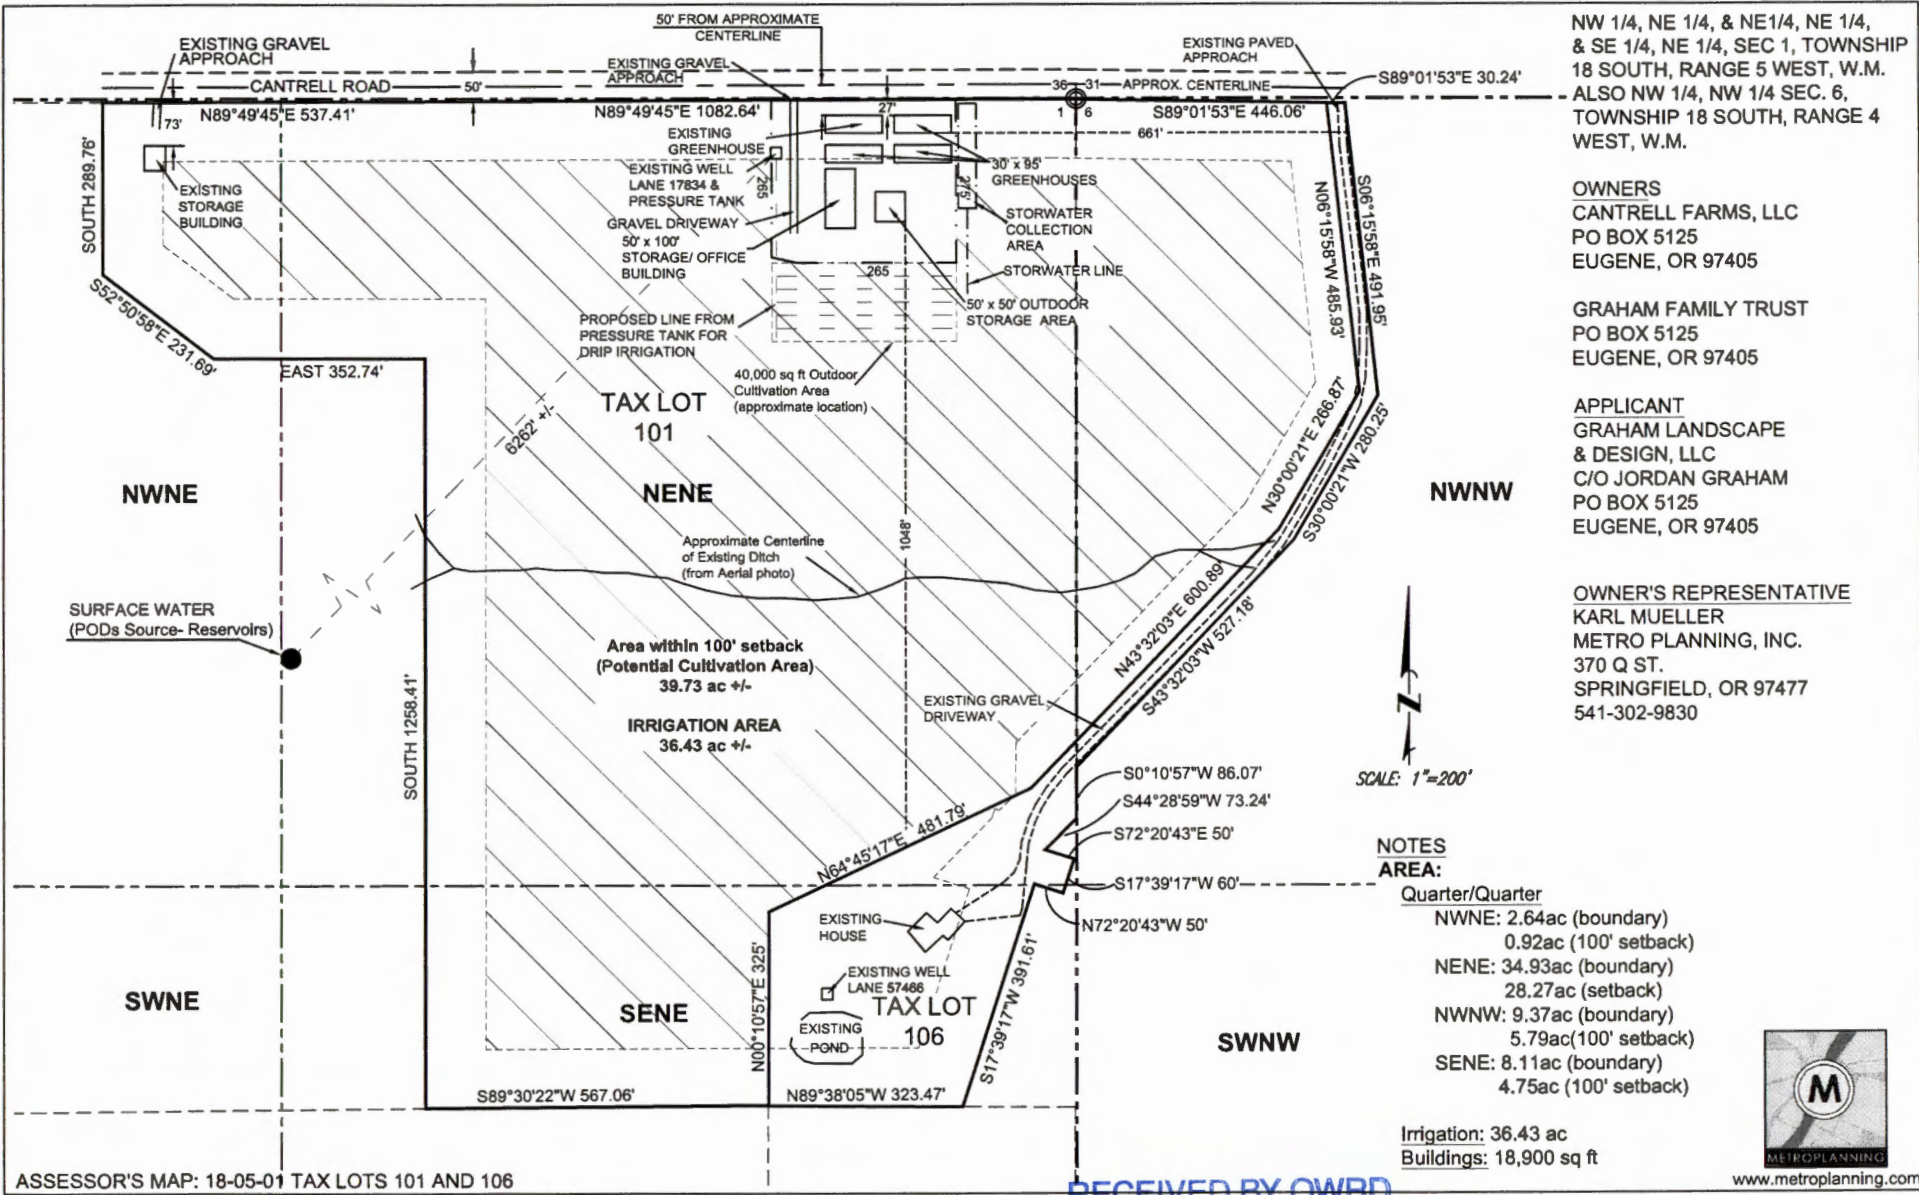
50' FROM APPROXIMATE CENTERLINE

EXISTING GRAVEL APPROACH

EXISTING GRAVEL APPROACH

EXISTING PAVED APPROACH

CANTRELL ROAD

50'

36 31 APPROX. CENTERLINE

S89°01'53"E 30.24'

73'

N89°49'45"E 537.41'

N89°49'45"E 1082.64'

27'

1 6

S89°01'53"E 446.06'

661'

SOUTH 289.76'

EXISTING STORAGE BUILDING

EXISTING GREENHOUSE

EXISTING WELL LANE 17834 & PRESSURE TANK

265

GRAVEL DRIVEWAY

50' x 100' STORAGE/ OFFICE BUILDING

30' x 95' GREENHOUSES

STORWATER COLLECTION AREA

STORWATER LINE

265

50' x 50' OUTDOOR STORAGE AREA

N06°15'58"W 485.93'

S06°15'58"E 491.95'

S52°50'58"E 231.69'

PROPOSED LINE FROM PRESSURE TANK FOR DRIP IRRIGATION

40,000 sq ft Outdoor Cultivation Area (approximate location)

EAST 352.74'

6262 +/-

TAX LOT 101

N30°00'21"E 266.87'

S30°00'21"W 280.25'

NWNE

NENE

NWNW

1048'

Approximate Centerline of Existing Ditch (from Aerial photo)

SURFACE WATER (PODs Source- Reservoirs)

N43°32'03"E 600.89'

S43°32'03"W 527.18'

Area within 100' setback (Potential Cultivation Area) 39.73 ac +/-

IRRIGATION AREA 36.43 ac +/-

SOUTH 1258.41'

EXISTING GRAVEL DRIVEWAY

N

SCALE: 1"=200'

S0°10'57"W 86.07'

S44°28'59"W 73.24'

S72°20'43"E 50'

N64°45'17"E 481.79'

S17°39'17"W 60'

N72°20'43"W 50'

EXISTING HOUSE

EXISTING WELL LANE 57466

TAX LOT 106

SWNE

SENE

N00°10'57"E 325'

EXISTING POND

S17°39'17"W 391.61'

SWNW

S89°30'22"W 567.06'

N89°38'05"W 323.47'

ASSESSOR'S MAP: 18-05-01 TAX LOTS 101 AND 106

RECEIVED BY OWRD

NW 1/4, NE 1/4, & NE1/4, NE 1/4, & SE 1/4, NE 1/4, SEC 1, TOWNSHIP 18 SOUTH, RANGE 5 WEST, W.M. ALSO NW 1/4, NW 1/4 SEC. 6, TOWNSHIP 18 SOUTH, RANGE 4 WEST, W.M.

OWNERS
CANTRELL FARMS, LLC
PO BOX 5125
EUGENE, OR 97405

GRAHAM FAMILY TRUST
PO BOX 5125
EUGENE, OR 97405

APPLICANT
GRAHAM LANDSCAPE & DESIGN, LLC
C/O JORDAN GRAHAM
PO BOX 5125
EUGENE, OR 97405

OWNER'S REPRESENTATIVE
KARL MUELLER
METRO PLANNING, INC.
370 Q ST.
SPRINGFIELD, OR 97477
541-302-9830

NOTES
AREA:
Quarter/Quarter
NWNE: 2.64ac (boundary)
0.92ac (100' setback)
NENE: 34.93ac (boundary)
28.27ac (setback)
NWNW: 9.37ac (boundary)
5.79ac(100' setback)
SENE: 8.11ac (boundary)
4.75ac (100' setback)

Irrigation: 36.43 ac
Buildings: 18,900 sq ft

M
METROPLANNING
www.metroplanning.com